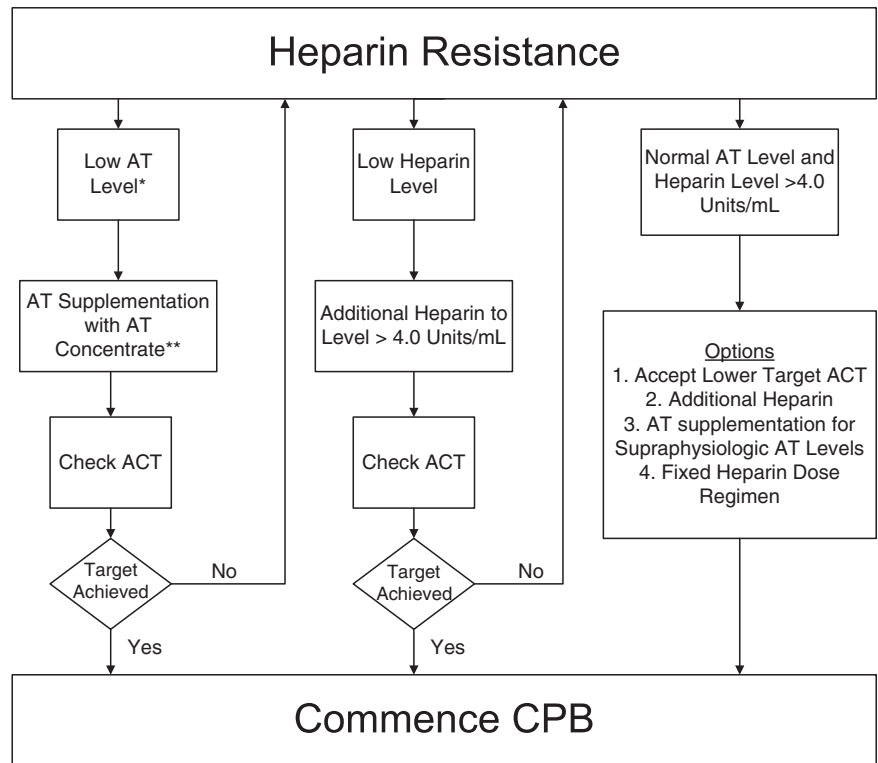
Heparin Resistance

Low AT Level*

AT Supplementation with AT Concentrate**

Check ACT

Target Achieved

No

Yes

Low Heparin Level

Additional Heparin to Level > 4.0 Units/mL

Check ACT

Target Achieved

No

Yes

Normal AT Level and Heparin Level >4.0 Units/mL

Options
1. Accept Lower Target ACT
2. Additional Heparin
3. AT supplementation for Supraphysiologic AT Levels
4. Fixed Heparin Dose Regimen

Commence CPB